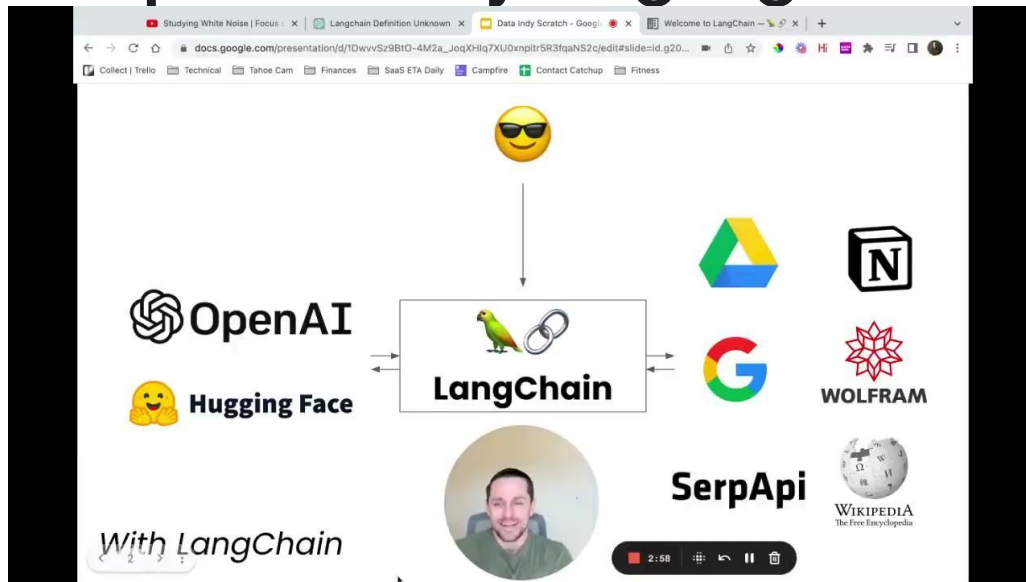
Studying White Noise | Focus
Langchain Definition Unknown
Data Indy Scratch - Googl
Welcome to LangChain
docs.google.com/presentation/d/1DwvvSz9BtO-4M2a_JoqXHlq7XU0xnpitr5R3fqaNS2c/edit#slide=id.g20...
Collect | Trello
Technical
Tahoe Cam
Finances
SaaS ETA Daily
Campfire
Contact Catchup
Fitness

OpenAI
Hugging Face
LangChain
WOLFRAM
SerpApi
WIKIPEDIA
The Free Encyclopedia
With LangChain
2
2:58